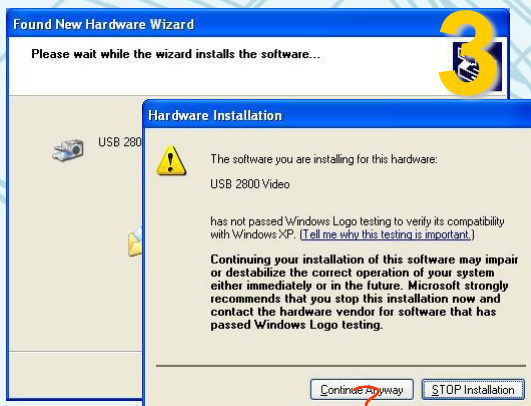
Found New Hardware Wizard

Please wait while the wizard installs the software...

3

USB 280

Hardware Installation

The software you are installing for this hardware:

USB 2800 Video

has not passed Windows Logo testing to verify its compatibility with Windows XP. (Tell me why this testing is important.)

Continuing your installation of this software may impair or destabilize the correct operation of your system either immediately or in the future. Microsoft strongly recommends that you stop this installation now and contact the hardware vendor for software that has passed Windows Logo testing.

Continue Anyway

STOP Installation